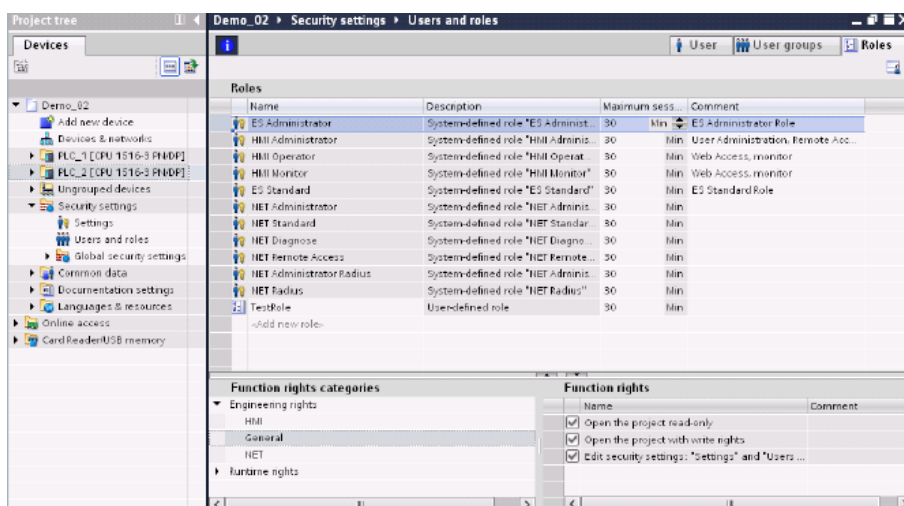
Project tree

Devices

Demo_02
Add new device
Devices & networks
PLC_1 [CPU 1516-3 PN/DP]
PLC_2 [CPU 1516-3 PN/DP]
Ungrouped devices
Security settings
Settings
Users and roles
Global security settings
Common data
Documentation settings
Languages & resources
Online access
Card Reader/USB memory

Demo_02 ▸ Security settings ▸ Users and roles

User | User groups | Roles

Roles

| Name | Description | Maximum sess... | Comment |
|---|---|---|---|
| ES Administrator | System-defined role "ES Administ... | 30 Min | ES Administrator Role |
| HMI Administrator | System-defined role "HMI Adminis... | 30 Min | User Administration, Remote Acc... |
| HMI Operator | System-defined role "HMI Operat... | 30 Min | Web Access, monitor |
| HMI Monitor | System-defined role "HMI Monitor" | 30 Min | Web Access, monitor |
| ES Standard | System-defined role "ES Standard" | 30 Min | ES Standard Role |
| NET Administrator | System-defined role "NET Adminis... | 30 Min | |
| NET Standard | System-defined role "NET Standar... | 30 Min | |
| NET Diagnose | System-defined role "NET Diagno... | 30 Min | |
| NET Remote Access | System-defined role "NET Remote ... | 30 Min | |
| NET Administrator Radius | System-defined role "NET Adminis... | 30 Min | |
| NET Radius | System-defined role "NET Radius" | 30 Min | |
| TestRole | User-defined role | 30 Min | |
| <Add new role> | | | |

Function rights categories
Engineering rights
HMI
General
NET
Runtime rights

Function rights

| Name | Comment |
|---|---|
| Open the project read-only | |
| Open the project with write rights | |
| Edit security settings: "Settings" and "Users ... | |